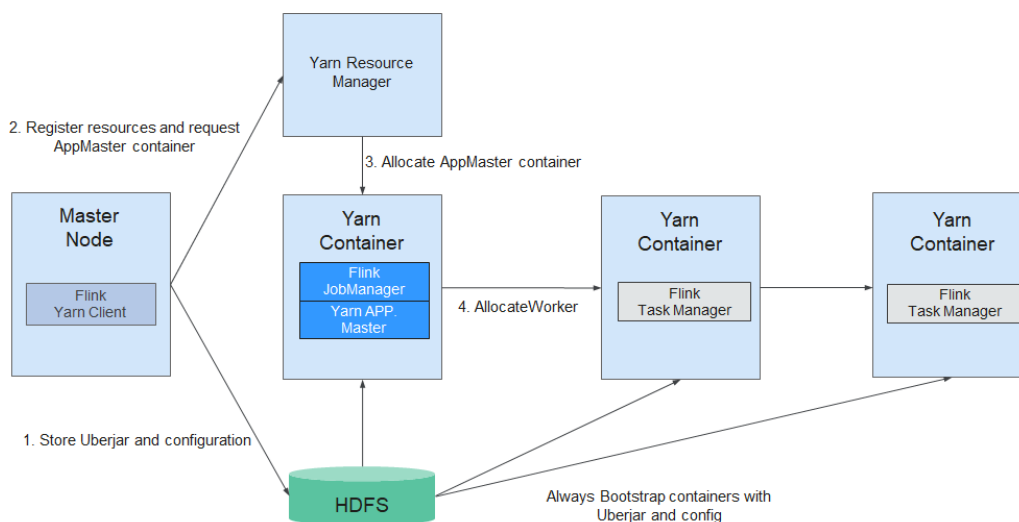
Yarn Resource Manager

2. Register resources and request AppMaster container

3. Allocate AppMaster container

Master Node

Flink Yarn Client

Yarn Container

Flink JobManager

Yarn APP. Master

4. AllocateWorker

Yarn Container

Flink Task Manager

Yarn Container

Flink Task Manager

1. Store Uberjar and configuration

HDFS

Always Bootstrap containers with Uberjar and config